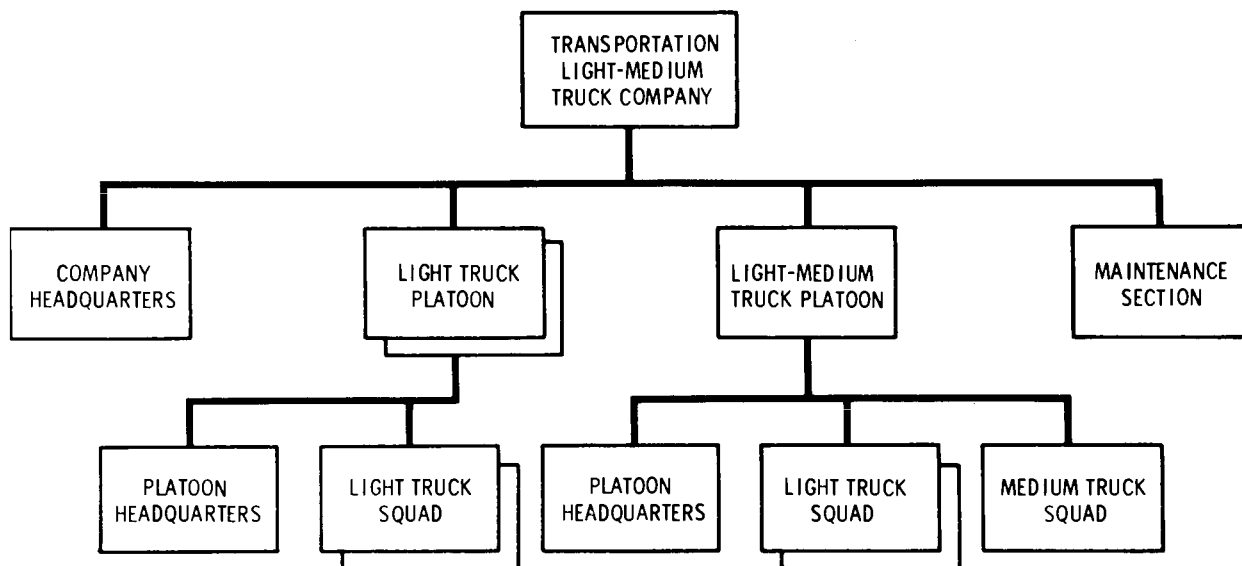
TRANSPORTATION LIGHT-MEDIUM TRUCK COMPANY

COMPANY HEADQUARTERS

LIGHT TRUCK PLATOON

LIGHT-MEDIUM TRUCK PLATOON

MAINTENANCE SECTION

PLATOON HEADQUARTERS

LIGHT TRUCK SQUAD

PLATOON HEADQUARTERS

LIGHT TRUCK SQUAD

MEDIUM TRUCK SQUAD